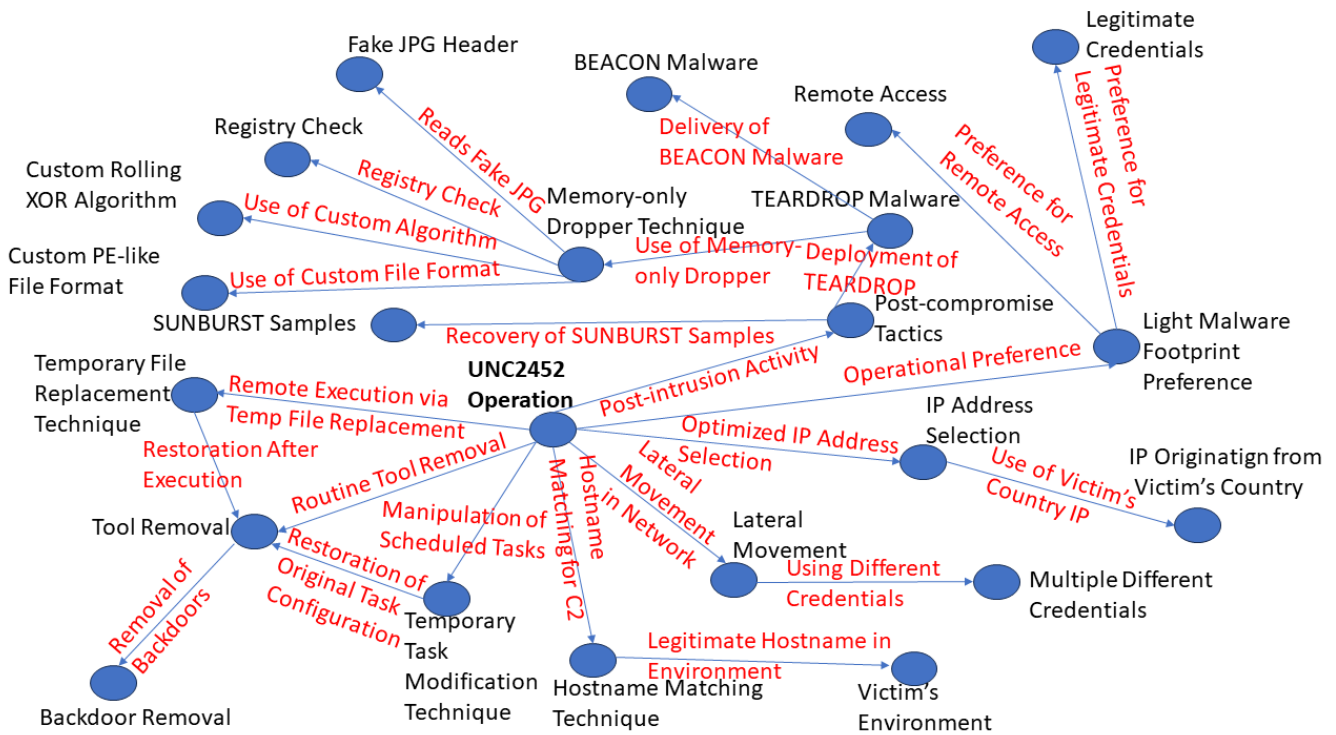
Legitimate Credentials

Fake JPG Header

BEACON Malware

Remote Access

Preference for Legitimate Credentials

Preference for Remote Access

Reads Fake JPG

Delivery of BEACON Malware

Registry Check

Registry Check

Custom Rolling XOR Algorithm

Memory-only Dropper Technique

TEARDROP Malware

Use of Custom Algorithm

Use of Memory-only Dropper

Deployment of TEARDROP

Custom PE-like File Format

Use of Custom File Format

SUNBURST Samples

Recovery of SUNBURST Samples

Post-compromise Tactics

Light Malware Footprint Preference

Temporary File Replacement Technique

UNC2452 Operation

Remote Execution via Temp File Replacement

Post-intrusion Activity

Operational Preference

IP Address Selection

Restoration After Execution

Routine Tool Removal

Optimized IP Address Selection

IP Originatign from Victim's Country

Use of Victim's Country IP

Lateral Movement in Network

Hostname Matching for C2

Tool Removal

Manipulation of Scheduled Tasks

Lateral Movement

Restoration of Original Task Configuration

Using Different Credentials

Multiple Different Credentials

Removal of Backdoors

Temporary Task Modification Technique

Legitimate Hostname in Environment

Hostname Matching Technique

Victim's Environment

Backdoor Removal